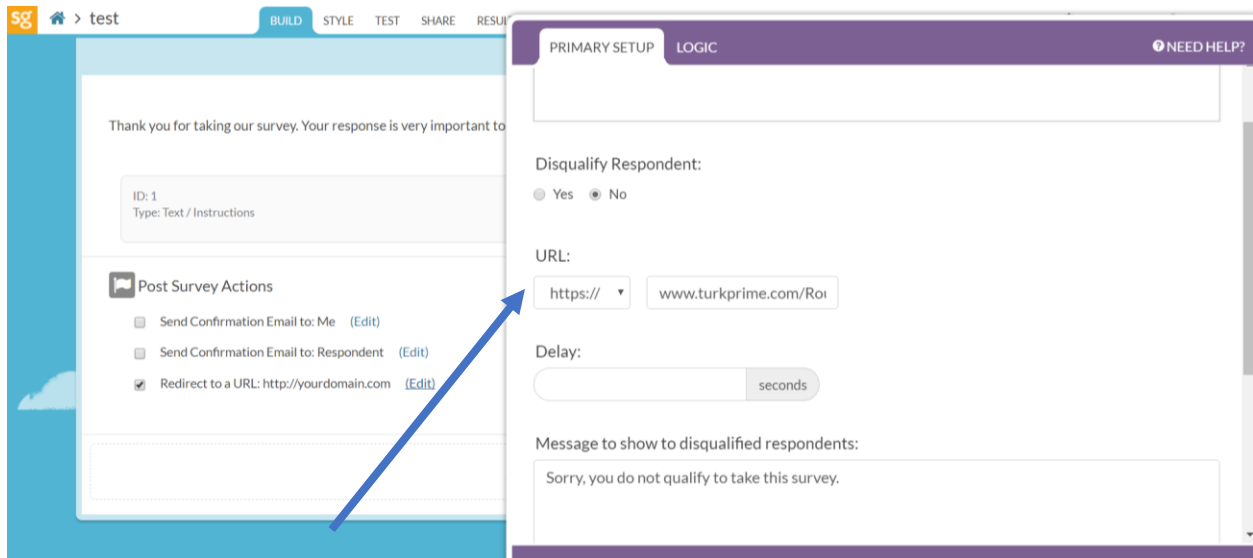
sg > test

BUILD STYLE TEST SHARE RESUL

Thank you for taking our survey. Your response is very important to

ID: 1
Type: Text / Instructions

Post Survey Actions

Send Confirmation Email to: Me (Edit)

Send Confirmation Email to: Respondent (Edit)

Redirect to a URL: http://yourdomain.com (Edit)

PRIMARY SETUP LOGIC

NEED HELP?

Disqualify Respondent:

Yes No

URL:

https://

www.turkprime.com/Ro

Delay:

seconds

Message to show to disqualified respondents:

Sorry, you do not qualify to take this survey.